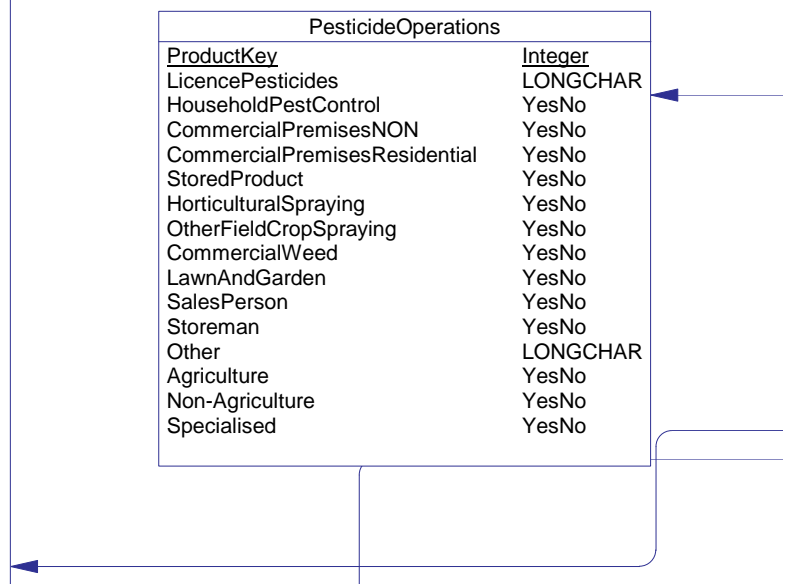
PesticideOperations

| | |
|---|---|
| ProductKey | Integer |
| LicencePesticides | LONGCHAR |
| HouseholdPestControl | YesNo |
| CommercialPremisesNON | YesNo |
| CommercialPremisesResidential | YesNo |
| StoredProduct | YesNo |
| HorticulturalSpraying | YesNo |
| OtherFieldCropSpraying | YesNo |
| CommercialWeed | YesNo |
| LawnAndGarden | YesNo |
| SalesPerson | YesNo |
| Storeman | YesNo |
| Other | LONGCHAR |
| Agriculture | YesNo |
| Non-Agriculture | YesNo |
| Specialised | YesNo |